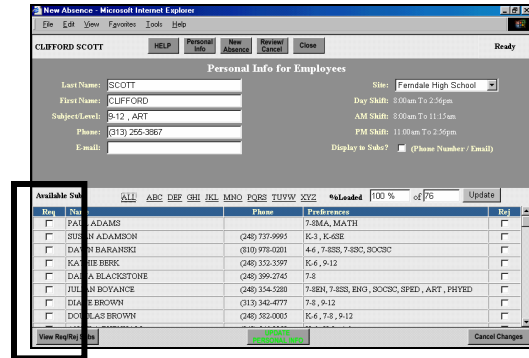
New Absence - Microsoft Internet Explorer

File Edit View Favorites Tools Help

CLIFFORD SCOTT HELP Personal Info New Absence Review/ Cancel Close Ready

Personal Info for Employees

Last Name: SCOTT
First Name: CLIFFORD
Subject/Level: 9-12 , ART
Phone: (313) 255-3867
E-mail:

Site: Ferndale High School
Day Shift: 8:00am To 2:56pm
AM Shift: 8:00am To 11:15am
PM Shift: 11:00am To 2:56pm
Display to Subs? (Phone Number / Email)

Available Sub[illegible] ALL ABC DEF GHI JKL MNO PQRS TUVW XYZ %Loaded 100 % of 76 Update

| Req | Name | Phone | Preferences | Rej |
|---|---|---|---|---|
| | PAU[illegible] ADAMS | | 7-8MA, MATH | |
| | SUS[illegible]N ADAMSON | (248) 737-9993 | K-3 , K-6SE | |
| | DA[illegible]N BARANSKI | (810) 978-0201 | 4-6 , 7-8SS, 7-8SC, SOCSC | |
| | KA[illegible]HIE BERK | (248) 352-3597 | K-6 , 9-12 | |
| | DA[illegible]A BLACKSTONE | (248) 399-2745 | 7-8 | |
| | JUL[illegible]AN BOYANCE | (248) 354-5280 | 7-8EN, 7-8SS, ENG, SOCSC, SPED , ART , PHYED | |
| | DIA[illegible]E BROWN | (313) 342-4777 | 7-8 , 9-12 | |
| | DO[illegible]GLAS BROWN | (248) 582-0005 | K-6 , 7-8 , 9-12 | |

View Req/Rej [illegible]bs Cancel Changes